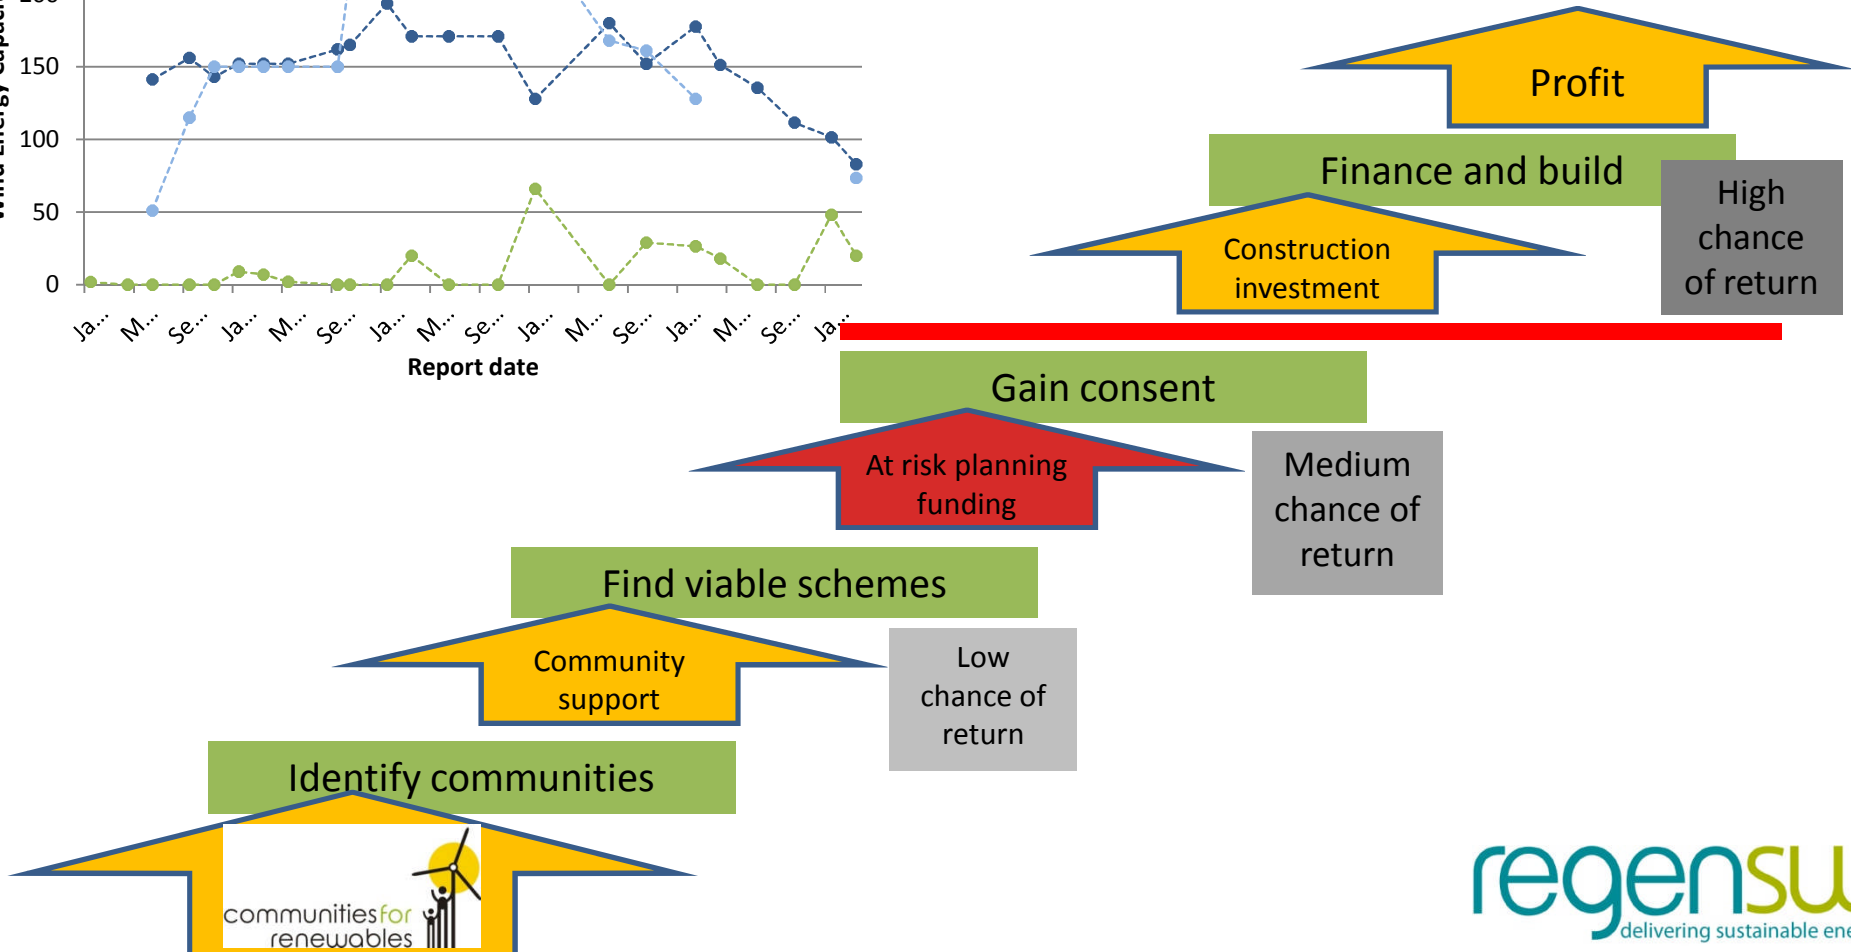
150
100
50
0
Ja… M… Se… Ja… M… Se… Ja… M… Se… Ja… M… Se… Ja… M… Se… Ja…
Report date

Profit

Finance and build

High chance of return

Construction investment

Gain consent

At risk planning funding

Medium chance of return

Find viable schemes

Community support

Low chance of return

Identify communities

communitiesfor renewables

regensw
delivering sustainable ene